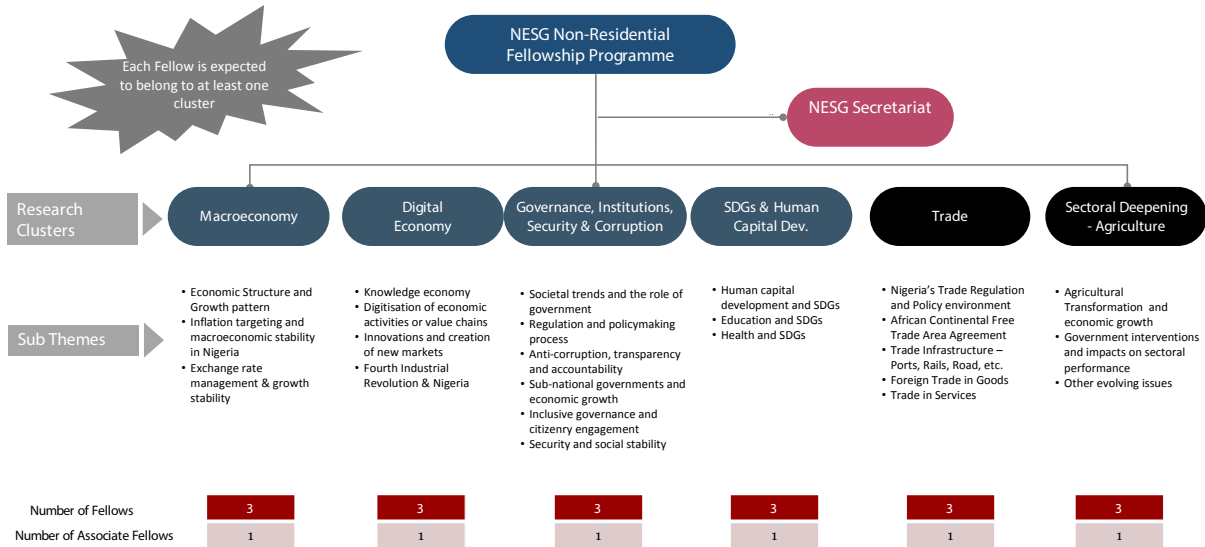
Each Fellow is expected to belong to at least one cluster

NESG Non-Residential Fellowship Programme

NESG Secretariat

Research Clusters

Macroeconomy

Digital Economy

Governance, Institutions, Security & Corruption

SDGs & Human Capital Dev.

Trade

Sectoral Deepening - Agriculture

Sub Themes

- Economic Structure and Growth pattern
- Inflation targeting and macroeconomic stability in Nigeria
- Exchange rate management & growth stability

- Knowledge economy
- Digitisation of economic activities or value chains
- Innovations and creation of new markets
- Fourth Industrial Revolution & Nigeria

- Societal trends and the role of government
- Regulation and policymaking process
- Anti-corruption, transparency and accountability
- Sub-national governments and economic growth
- Inclusive governance and citizenry engagement
- Security and social stability

- Human capital development and SDGs
- Education and SDGs
- Health and SDGs

- Nigeria's Trade Regulation and Policy environment
- African Continental Free Trade Area Agreement
- Trade Infrastructure – Ports, Rails, Road, etc.
- Foreign Trade in Goods
- Trade in Services

- Agricultural Transformation and economic growth
- Government interventions and impacts on sectoral performance
- Other evolving issues

| Number of Fellows | 3 | 3 | 3 | 3 | 3 | 3 |
|---|---|---|---|---|---|---|
| Number of Associate Fellows | 1 | 1 | 1 | 1 | 1 | 1 |